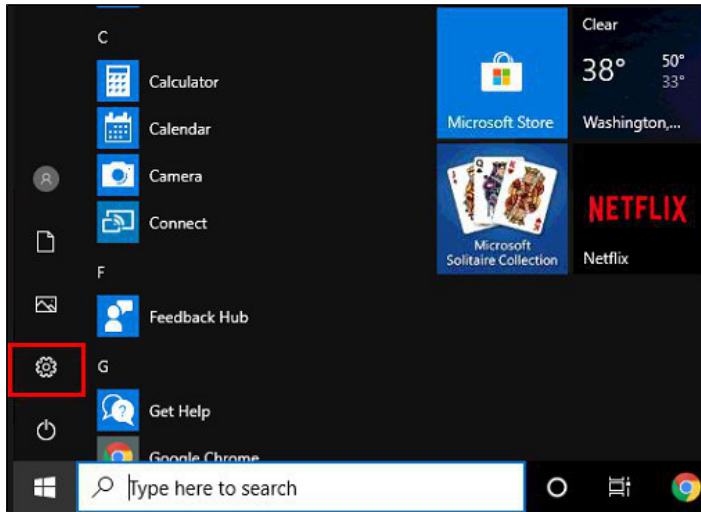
C

Calculator

Calendar

Camera

Connect

F

Feedback Hub

G

Get Help

Google Chrome

Microsoft Store

Clear

38°

50°

33°

Washington,...

Microsoft Solitaire Collection

NETFLIX

Netflix

Type here to search